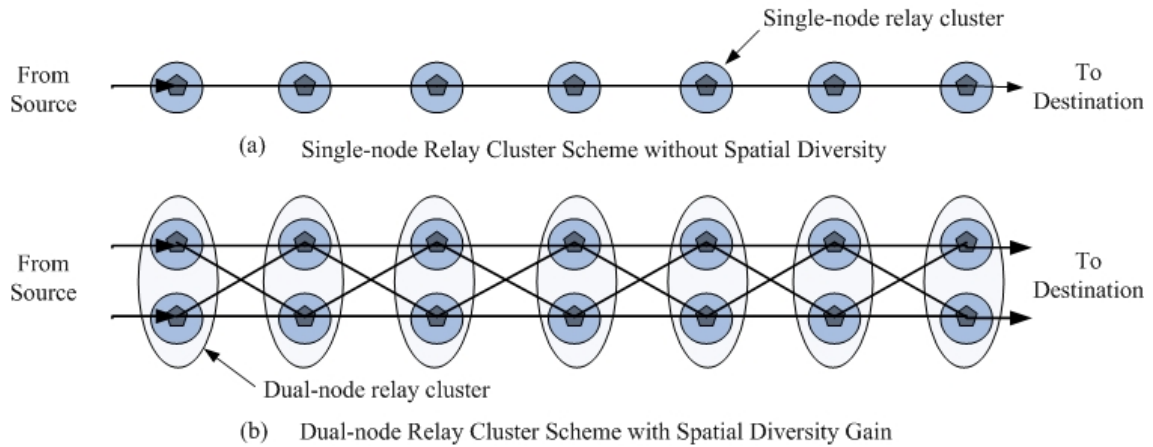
Single-node relay cluster

From Source

To Destination

(a) Single-node Relay Cluster Scheme without Spatial Diversity

From Source

To Destination

Dual-node relay cluster

(b) Dual-node Relay Cluster Scheme with Spatial Diversity Gain